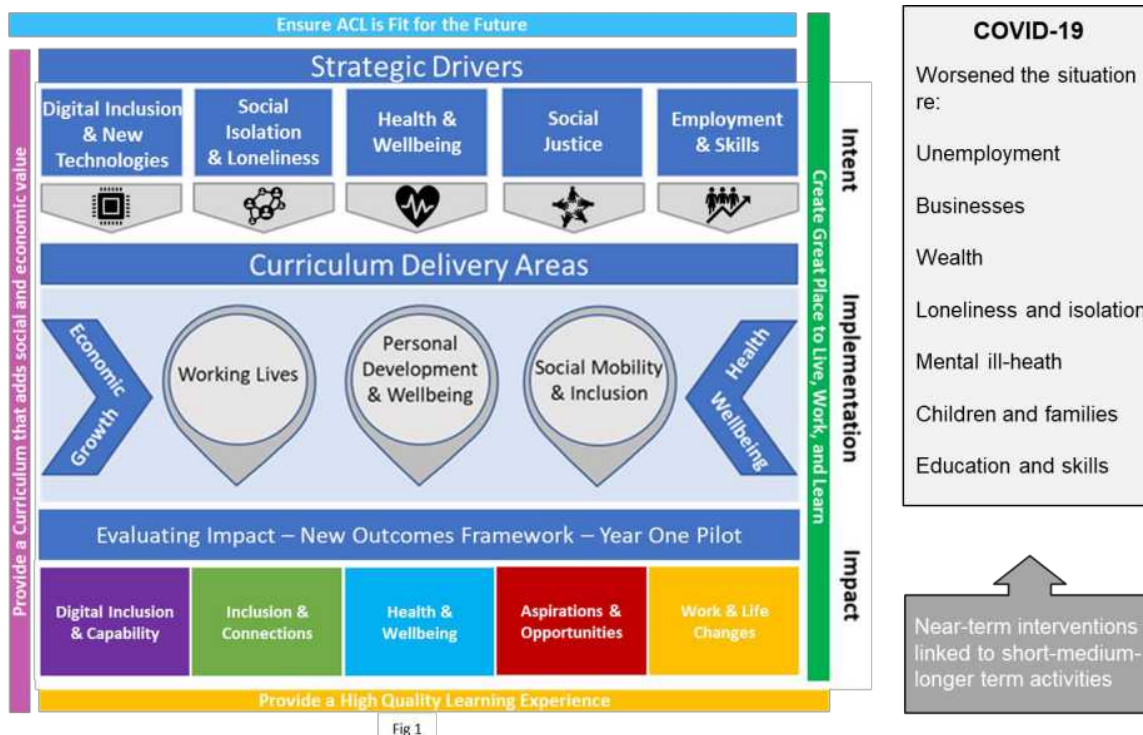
Ensure ACL is Fit for the Future

Provide a Curriculum that adds social and economic value

Strategic Drivers

Digital Inclusion & New Technologies

Social Isolation & Loneliness

Health & Wellbeing

Social Justice

Employment & Skills

Intent

Curriculum Delivery Areas

Economic Growth

Working Lives

Personal Development & Wellbeing

Social Mobility & Inclusion

Health Wellbeing

Implementation

Evaluating Impact – New Outcomes Framework – Year One Pilot

Digital Inclusion & Capability

Inclusion & Connections

Health & Wellbeing

Aspirations & Opportunities

Work & Life Changes

Impact

Create Great Place to Live, Work, and Learn

Provide a High Quality Learning Experience

Fig 1

COVID-19

Worsened the situation re:

Unemployment

Businesses

Wealth

Loneliness and isolation

Mental ill-heath

Children and families

Education and skills

Near-term interventions linked to short-medium-longer term activities